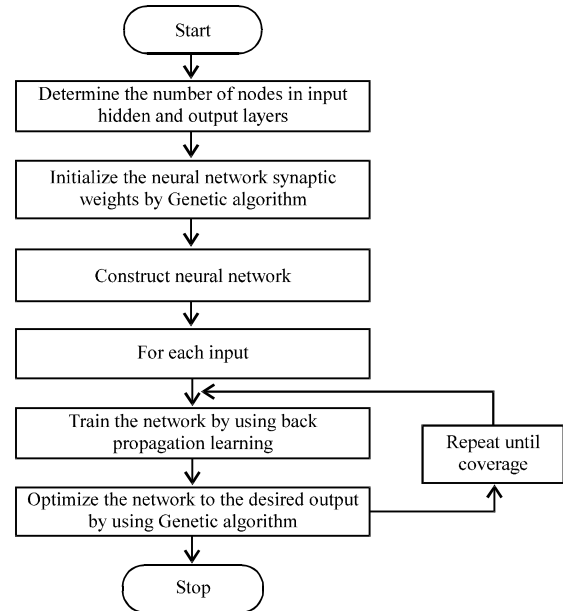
Start

Determine the number of nodes in input hidden and output layers

Initialize the neural network synaptic weights by Genetic algorithm

Construct neural network

For each input

Train the network by using back propagation learning

Optimize the network to the desired output by using Genetic algorithm

Repeat until coverage

Stop